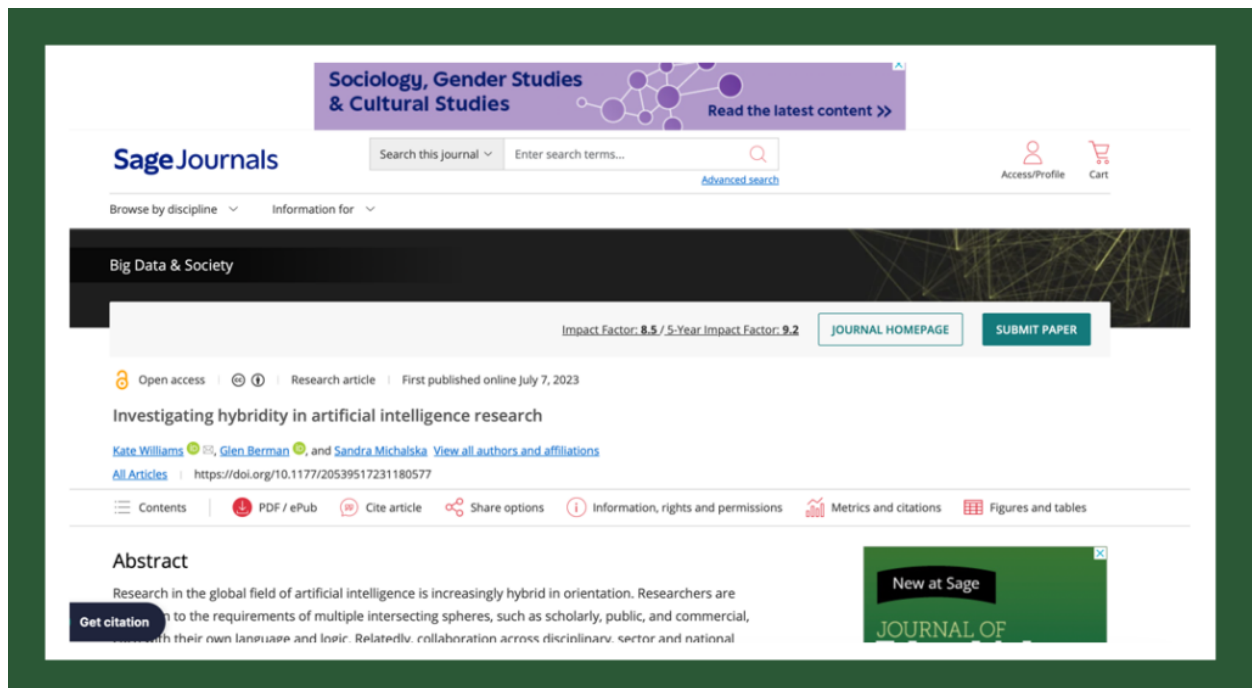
Sociology, Gender Studies & Cultural Studies

Read the latest content >>

Sage Journals

Search this journal

Enter search terms...

Advanced search

Access/Profile

Cart

Browse by discipline

Information for

Big Data & Society

Impact Factor: 8.5 / 5-Year Impact Factor: 9.2

JOURNAL HOMEPAGE

SUBMIT PAPER

Open access | Research article | First published online July 7, 2023

Investigating hybridity in artificial intelligence research

Kate Williams, Glen Berman, and Sandra Michalska View all authors and affiliations

All Articles | https://doi.org/10.1177/20539517231180577

Contents | PDF / ePub | Cite article | Share options | Information, rights and permissions | Metrics and citations | Figures and tables

Abstract

Research in the global field of artificial intelligence is increasingly hybrid in orientation. Researchers are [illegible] to the requirements of multiple intersecting spheres, such as scholarly, public, and commercial, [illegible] their own language and logic. Relatedly, collaboration across disciplinary, sector and national

Get citation

New at Sage

JOURNAL OF